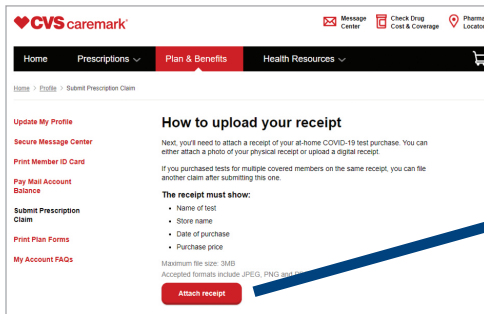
CVS caremark®

Message Center

Check Drug Cost & Coverage

Pharma Locato

Home

Prescriptions

Plan & Benefits

Health Resources

Home > Profile > Submit Prescription Claim

Update My Profile

Secure Message Center

Print Member ID Card

Pay Mail Account Balance

Submit Prescription Claim

Print Plan Forms

My Account FAQs

How to upload your receipt

Next, you'll need to attach a receipt of your at-home COVID-19 test purchase. You can either attach a photo of your physical receipt or upload a digital receipt.

If you purchased tests for multiple covered members on the same receipt, you can file another claim after submitting this one.

The receipt must show:

- Name of test
- Store name
- Date of purchase
- Purchase price

Maximum file size: 3MB

Accepted formats include JPEG, PNG and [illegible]

Attach receipt